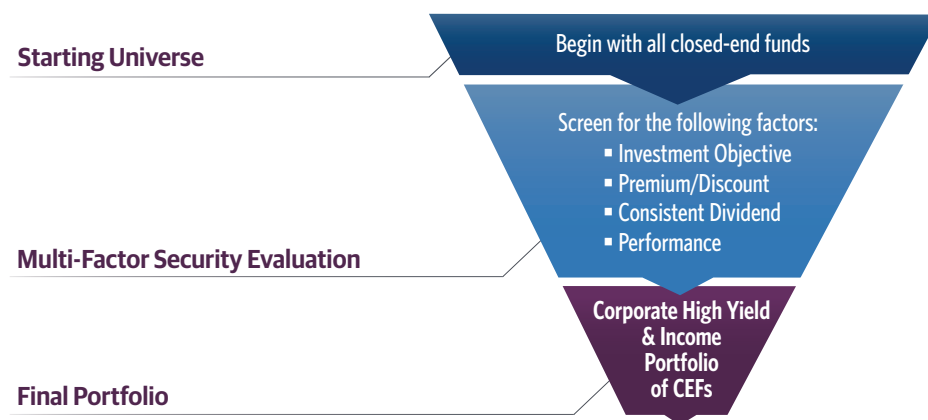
Starting Universe

Begin with all closed-end funds

Screen for the following factors:
▪ Investment Objective
▪ Premium/Discount
▪ Consistent Dividend
▪ Performance

Multi-Factor Security Evaluation

Corporate High Yield & Income Portfolio of CEFs

Final Portfolio